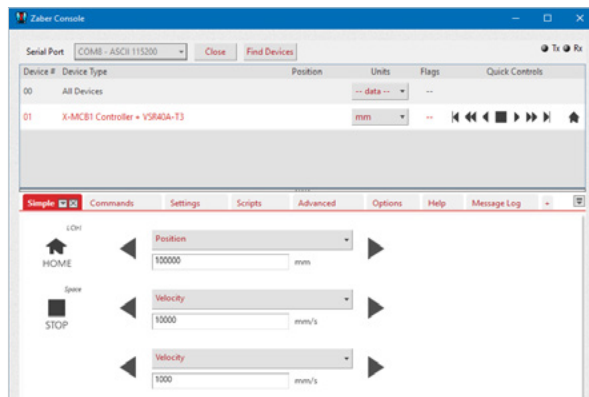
Zaber Console

Serial Port COM8 - ASCII 115200 Close Find Devices Tx Rx

| Device # | Device Type | Position | Units | Flags | Quick Controls |
|---|---|---|---|---|---|
| 00 | All Devices | | -- data -- | -- | |
| 01 | X-MCB1 Controller + VSR40A-T3 | | mm | -- | |

Simple Commands Settings Scripts Advanced Options Help Message Log +

Ctrl
HOME

Position
100000 mm

Space
STOP

Velocity
10000 mm/s

Velocity
1000 mm/s